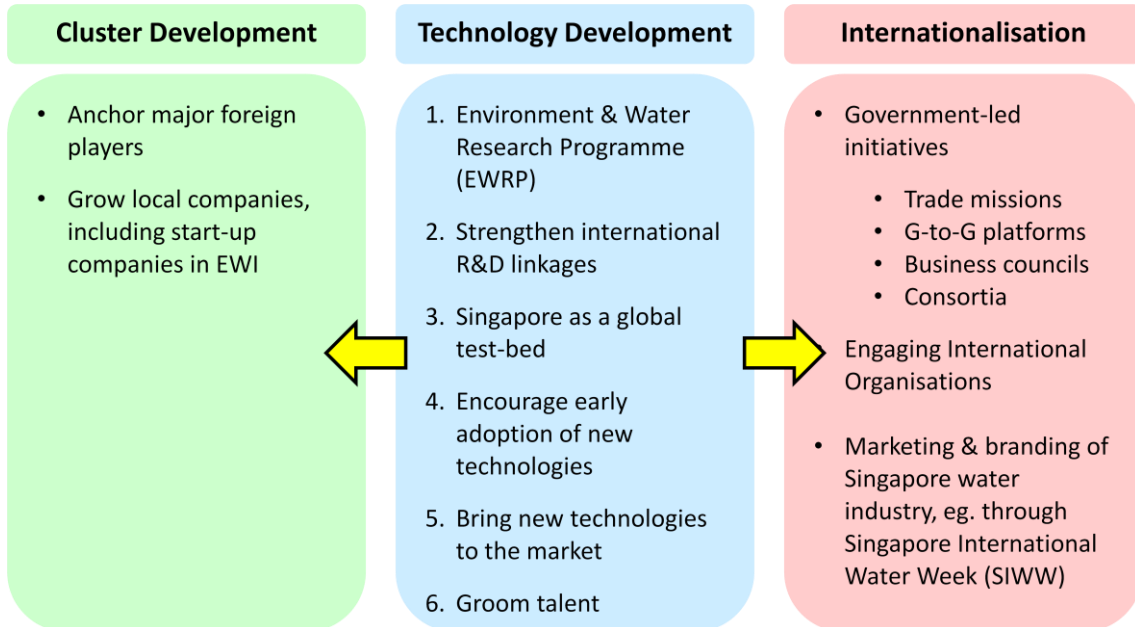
Cluster Development

- Anchor major foreign players
- Grow local companies, including start-up companies in EWI

Technology Development

1. Environment & Water Research Programme (EWRP)
2. Strengthen international R&D linkages
3. Singapore as a global test-bed
4. Encourage early adoption of new technologies
5. Bring new technologies to the market
6. Groom talent

Internationalisation

- Government-led initiatives
  - Trade missions
  - G-to-G platforms
  - Business councils
  - Consortia
- Engaging International Organisations
- Marketing & branding of Singapore water industry, eg. through Singapore International Water Week (SIWW)